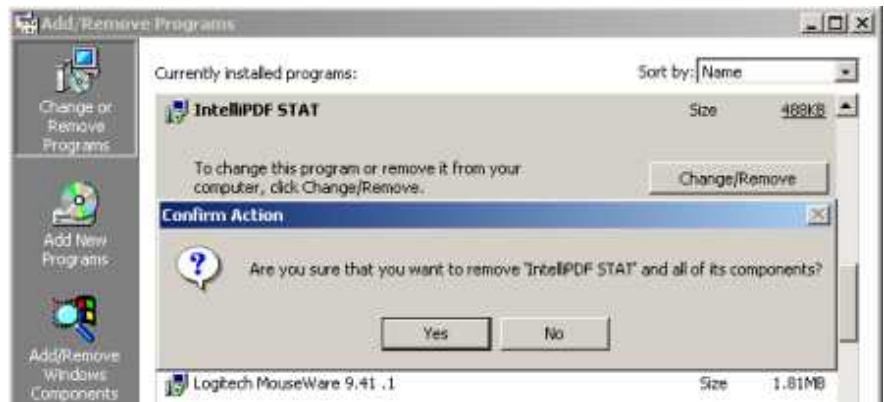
Add/Remove Programs

Change or Remove Programs

Add New Programs

Add/Remove Windows Components

Currently installed programs:

Sort by: Name

IntelliPDF STAT

Size 488KB

To change this program or remove it from your computer, click Change/Remove.

Change/Remove

Confirm Action

Are you sure that you want to remove 'IntelliPDF STAT' and all of its components?

Yes

No

Logitech MouseWare 9.41 .1

Size 1.81MB